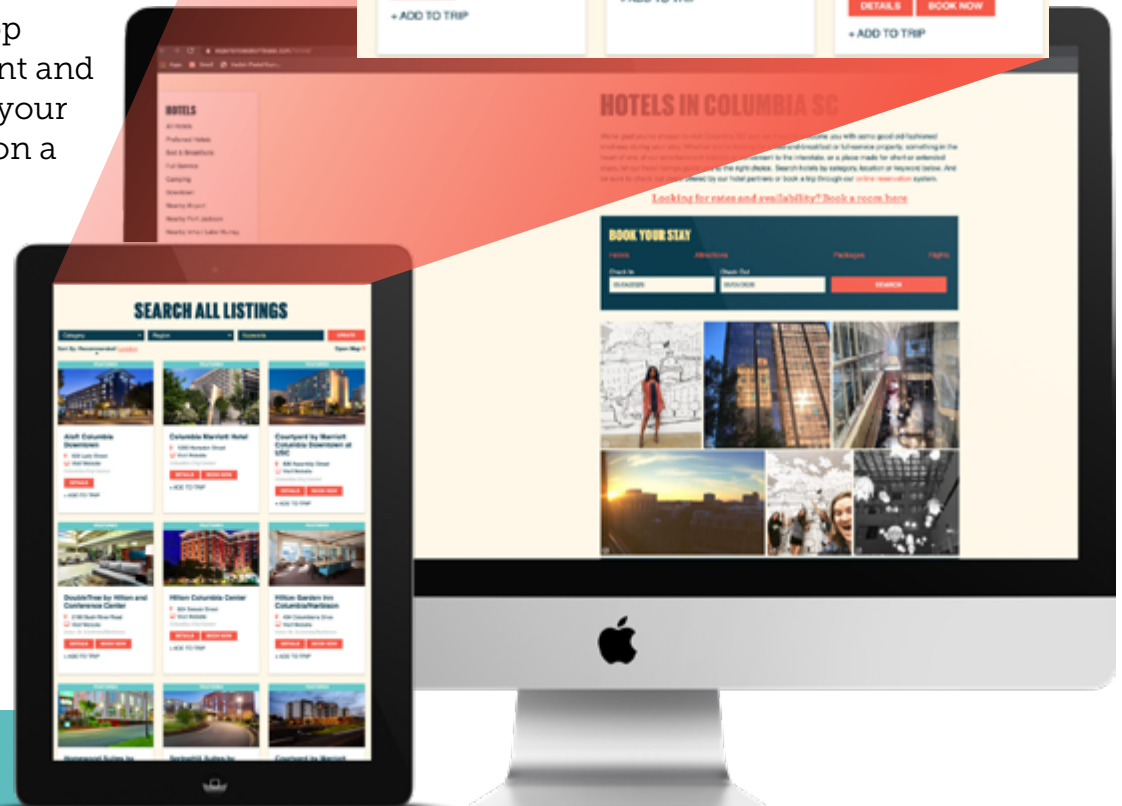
p
nt and
your
on a

+ ADD TO TRIP

DETAILS BOOK NOW

+ ADD TO TRIP

HOTELS

HOTELS IN COLUMBIA SC

Looking for rates and availability? Book a room here

BOOK YOUR STAY

SEARCH

SEARCH ALL LISTINGS

Category

Region

Keywords

UPDATE

Open Map

Aloft Columbia Downtown

DETAILS

+ ADD TO TRIP

Columbia Marriott Hotel

DETAILS BOOK NOW

+ ADD TO TRIP

Courtyard by Marriott Columbia Downtown at USC

DETAILS BOOK NOW

+ ADD TO TRIP

DoubleTree by Hilton and Conference Center

DETAILS BOOK NOW

+ ADD TO TRIP

Hilton Columbia Center

DETAILS BOOK NOW

+ ADD TO TRIP

Hilton Garden Inn Columbia/Harbison

DETAILS BOOK NOW

+ ADD TO TRIP